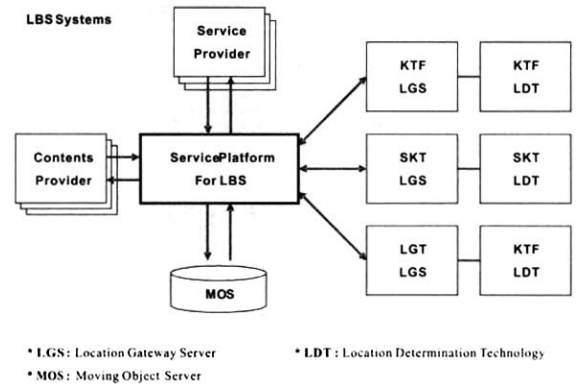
LBS Systems

Service Provider

KTF LGS

KTF LDT

Contents Provider

ServicePlatform For LBS

SKT LGS

SKT LDT

LGT LGS

KTF LDT

MOS

* LGS : Location Gateway Server

* LDT : Location Determination Technology

* MOS : Moving Object Server